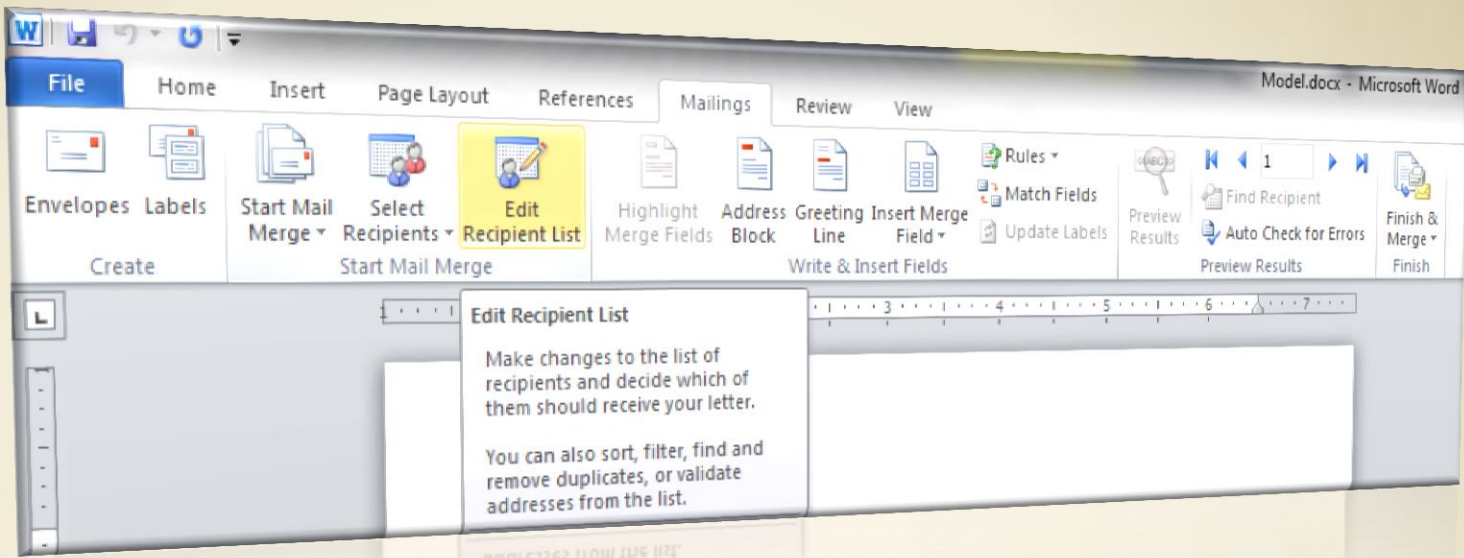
File Home Insert Page Layout References Mailings Review View

Model.docx - Microsoft Word

Envelopes Labels
Create

Start Mail Merge
Select Recipients
Edit Recipient List
Start Mail Merge

Highlight Merge Fields
Address Block
Greeting Line
Insert Merge Field
Rules
Match Fields
Update Labels
Write & Insert Fields

Preview Results
1
Find Recipient
Auto Check for Errors
Preview Results

Finish & Merge
Finish

1 · · · 3 · · · 4 · · · 5 · · · 6 · · · 7

Edit Recipient List

Make changes to the list of recipients and decide which of them should receive your letter.

You can also sort, filter, find and remove duplicates, or validate addresses from the list.